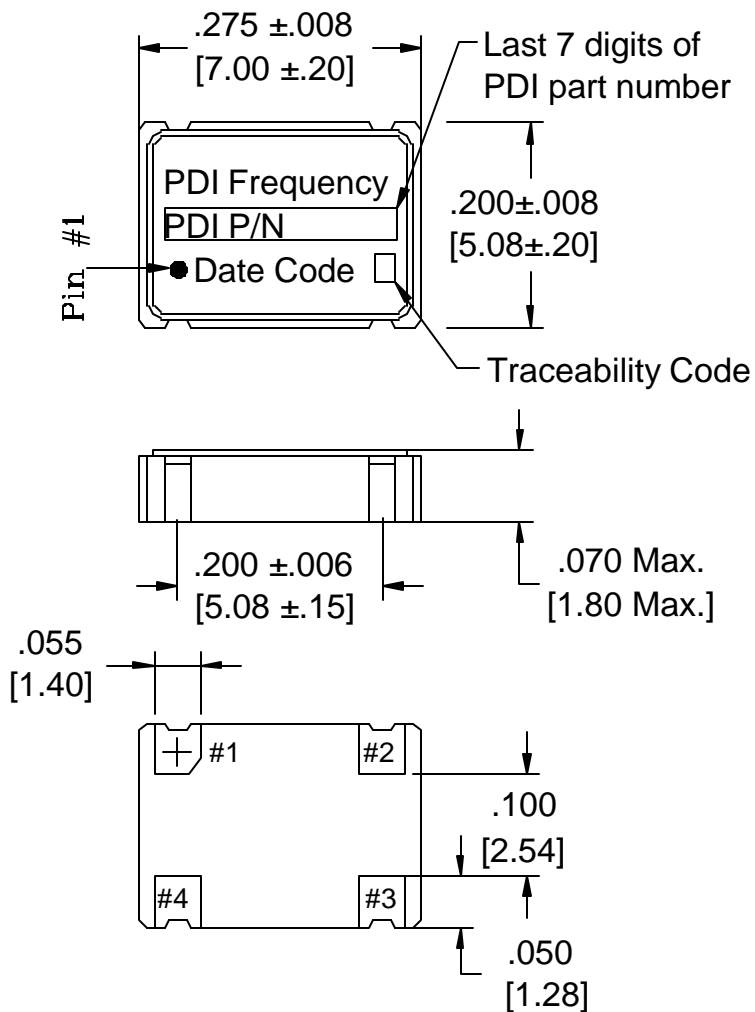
.275 ±.008
[7.00 ±.20]

Last 7 digits of
PDI part number

PDI Frequency
PDI P/N
Date Code

Pin #1

.200±.008
[5.08±.20]

Traceability Code

.200 ±.006
[5.08 ±.15]

.070 Max.
[1.80 Max.]

.055
[1.40]

#1
#2
#4
#3

.100
[2.54]

.050
[1.28]